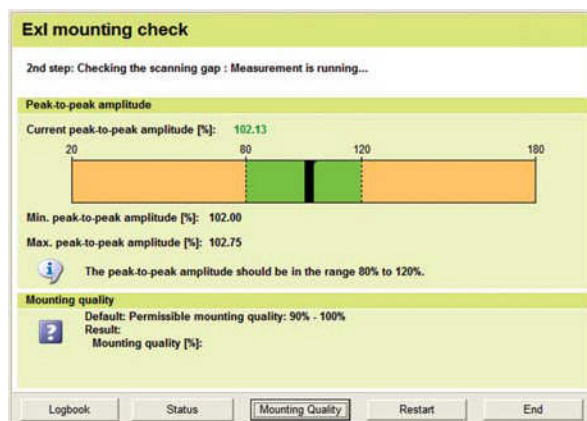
ExI mounting check

2nd step: Checking the scanning gap : Measurement is running...

Peak-to-peak amplitude

Current peak-to-peak amplitude [%]: 102.13

20 80 120 180

Min. peak-to-peak amplitude [%]: 102.00

Max. peak-to-peak amplitude [%]: 102.75

The peak-to-peak amplitude should be in the range 80% to 120%.

Mounting quality

Default: Permissible mounting quality: 90% - 100%
Result:
Mounting quality [%]:

Logbook | Status | Mounting Quality | Restart | End